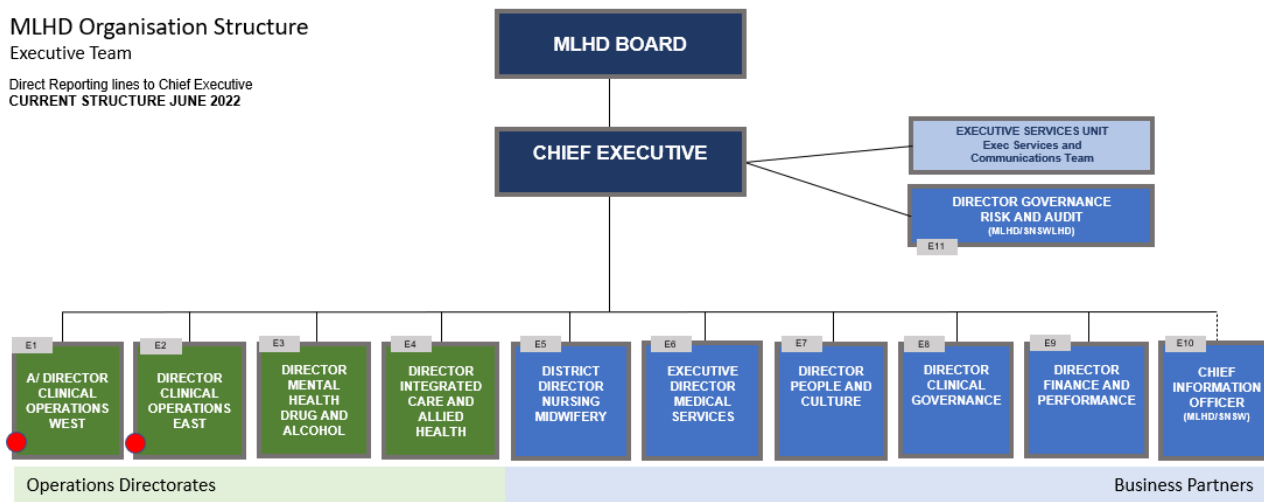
MLHD Organisation Structure
Executive Team

Direct Reporting lines to Chief Executive
CURRENT STRUCTURE JUNE 2022

MLHD BOARD

CHIEF EXECUTIVE

EXECUTIVE SERVICES UNIT
Exec Services and Communications Team

DIRECTOR GOVERNANCE RISK AND AUDIT
(MLHD/SNSWLHD)
E11

E1
A/ DIRECTOR CLINICAL OPERATIONS WEST

E2
DIRECTOR CLINICAL OPERATIONS EAST

E3
DIRECTOR MENTAL HEALTH DRUG AND ALCOHOL

E4
DIRECTOR INTEGRATED CARE AND ALLIED HEALTH

E5
DISTRICT DIRECTOR NURSING MIDWIFERY

E6
EXECUTIVE DIRECTOR MEDICAL SERVICES

E7
DIRECTOR PEOPLE AND CULTURE

E8
DIRECTOR CLINICAL GOVERNANCE

E9
DIRECTOR FINANCE AND PERFORMANCE

E10
CHIEF INFORMATION OFFICER
(MLHD/SNSW)

Operations Directorates

Business Partners